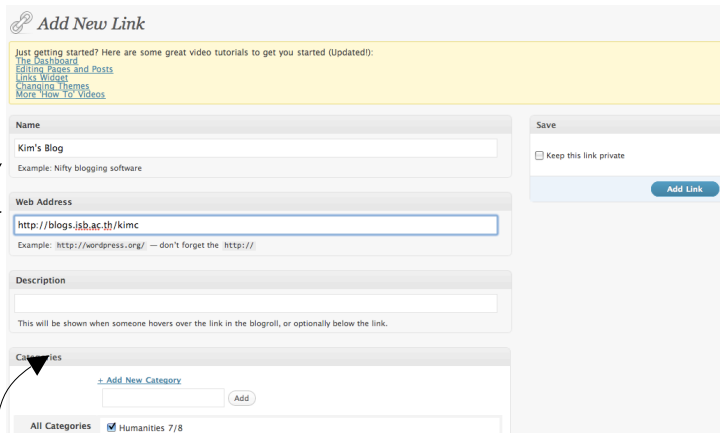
Add New Link

Just getting started? Here are some great video tutorials to get you started (Updated!):
The Dashboard
Editing Pages and Posts
Links Widget
Changing Themes
More 'How To' Videos

Name

Kim's Blog

Example: Nifty blogging software

Web Address

http://blogs.isb.ac.th/kimc

Example: http://wordpress.org/ — don't forget the http://

Description

This will be shown when someone hovers over the link in the blogroll, or optionally below the link.

Cat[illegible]ries

+ Add New Category

Add

All Categories

Humanities 7/8

Save

Keep this link private

Add Link